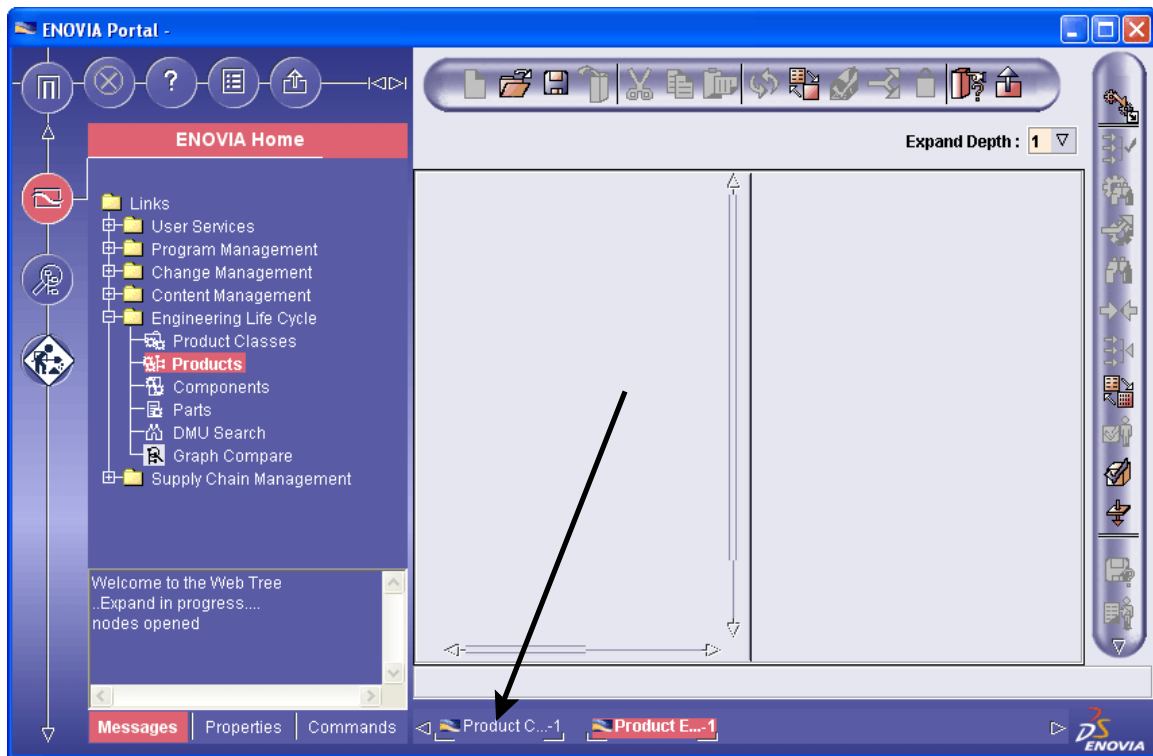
ENOVIA Portal -

ENOVIA Home

Expand Depth : 1

Links
User Services
Program Management
Change Management
Content Management
Engineering Life Cycle
Product Classes
Products
Components
Parts
DMU Search
Graph Compare
Supply Chain Management

Welcome to the Web Tree
..Expand in progress....
nodes opened

Messages | Properties | Commands

Product C...-1 Product E...-1

ENOVIA